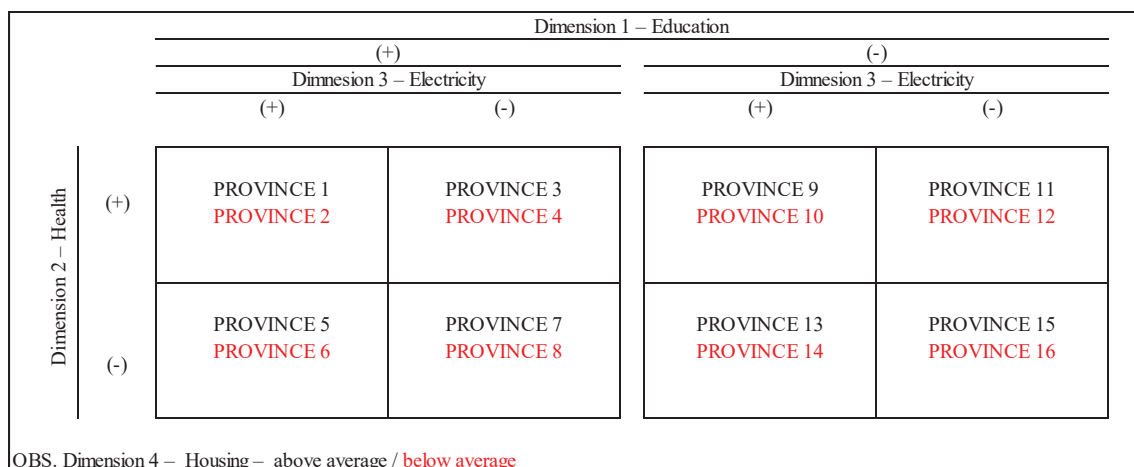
Dimension 1 – Education

(+)

Dimnension 3 – Electricity

(+) (-)

(-)

Dimnension 3 – Electricity

(+) (-)

Dimension 2 – Health

(+)

(-)

| PROVINCE 1 PROVINCE 2 | PROVINCE 3 PROVINCE 4 | PROVINCE 9 PROVINCE 10 | PROVINCE 11 PROVINCE 12 |
|---|---|---|---|
| PROVINCE 5 PROVINCE 6 | PROVINCE 7 PROVINCE 8 | PROVINCE 13 PROVINCE 14 | PROVINCE 15 PROVINCE 16 |

OBS. Dimension 4 – Housing – above average / below average